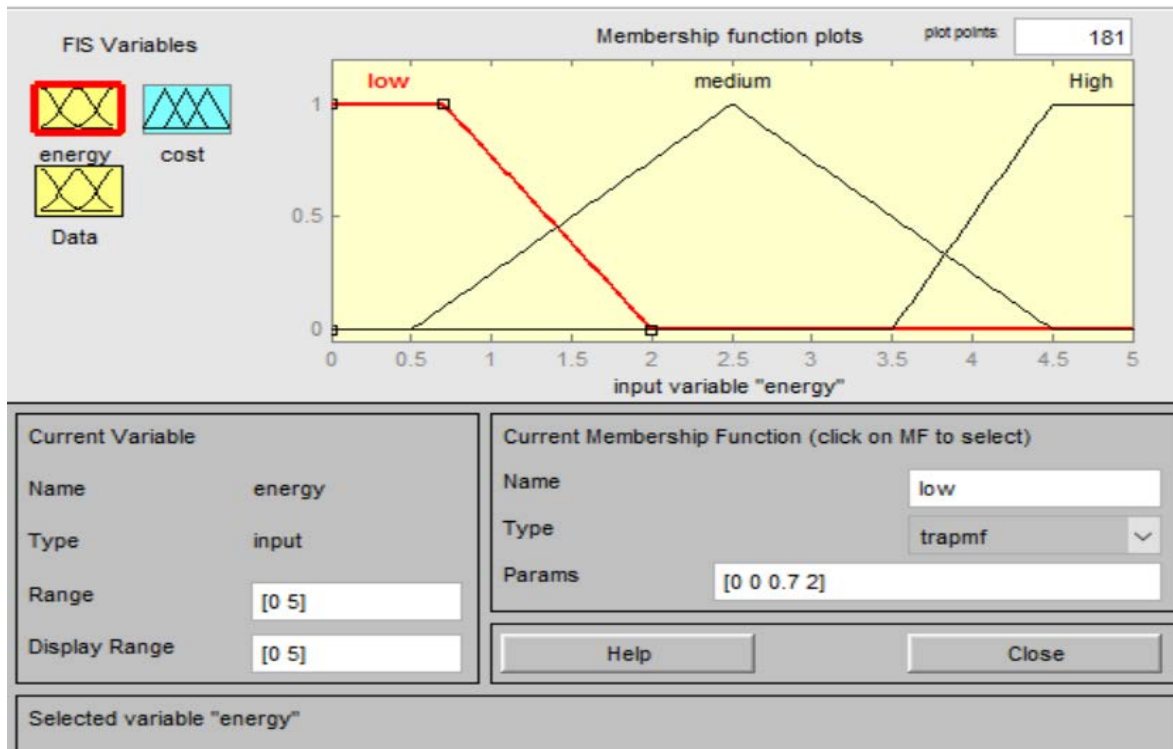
FIS Variables

energy cost

Data

Membership function plots

plot points: 181

low medium High

1

0.5

0

0 0.5 1 1.5 2 2.5 3 3.5 4 4.5 5

input variable "energy"

Current Variable

Name energy

Type input

Range [0 5]

Display Range [0 5]

Current Membership Function (click on MF to select)

Name low

Type trapmf

Params [0 0 0.7 2]

Help

Close

Selected variable "energy"